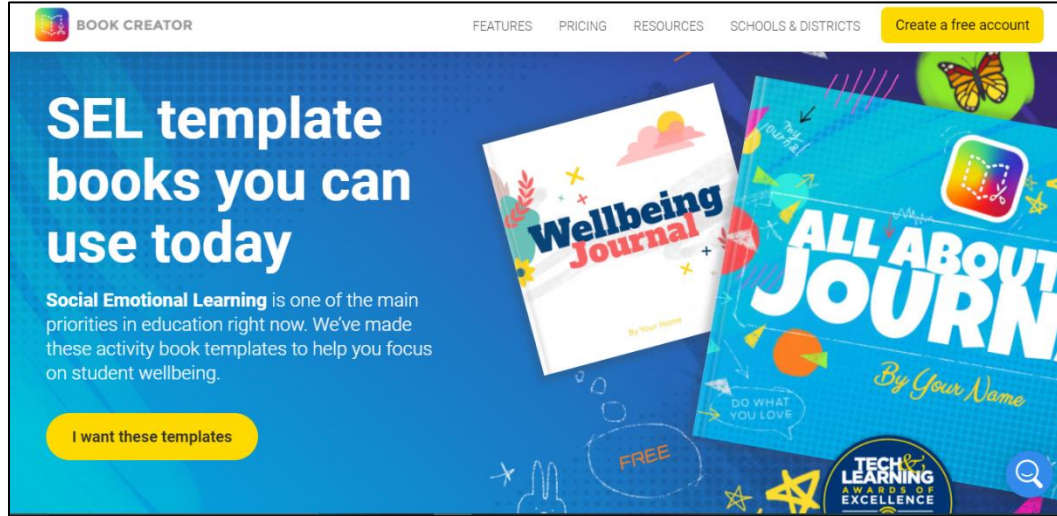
BOOK CREATOR

FEATURES PRICING RESOURCES SCHOOLS & DISTRICTS Create a free account

SEL template books you can use today

**Social Emotional Learning** is one of the main priorities in education right now. We've made these activity book templates to help you focus on student wellbeing.

I want these templates

Wellbeing Journal

By Your Name

My Journal

ALL ABOUT JOURN

By Your Name

DO WHAT YOU LOVE

FREE

TECH & LEARNING AWARDS OF EXCELLENCE